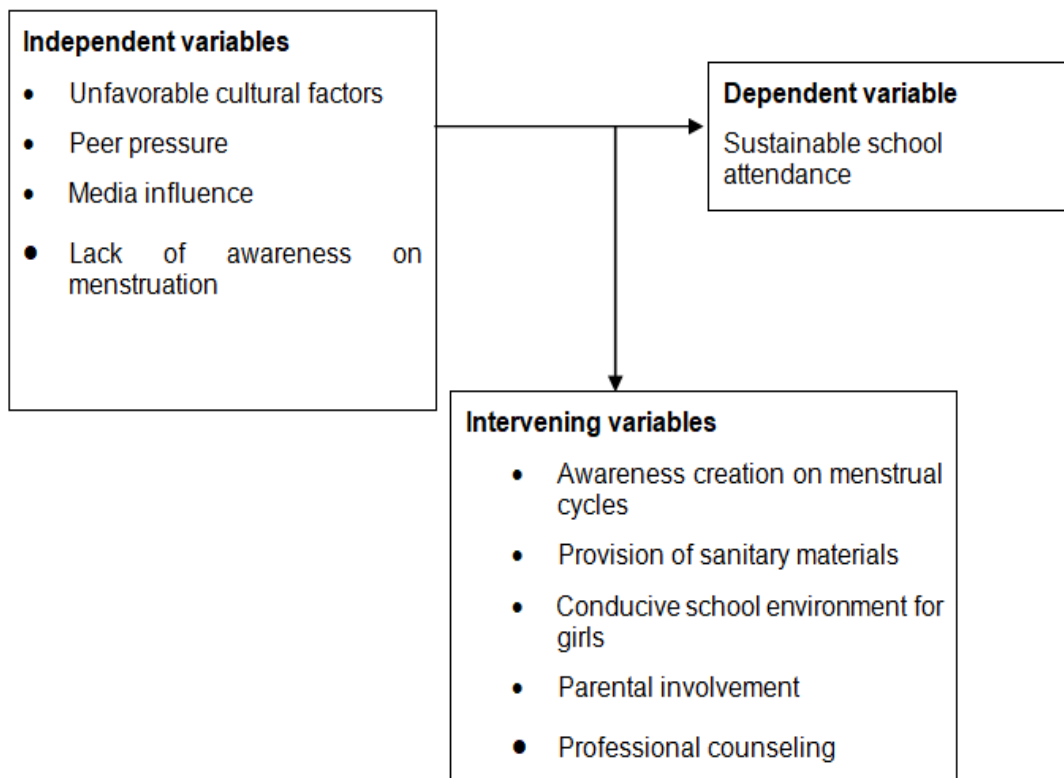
**Independent variables**

- Unfavorable cultural factors
- Peer pressure
- Media influence
- Lack of awareness on menstruation

**Dependent variable**

Sustainable school attendance

**Intervening variables**

- Awareness creation on menstrual cycles
- Provision of sanitary materials
- Conducive school environment for girls
- Parental involvement
- Professional counseling